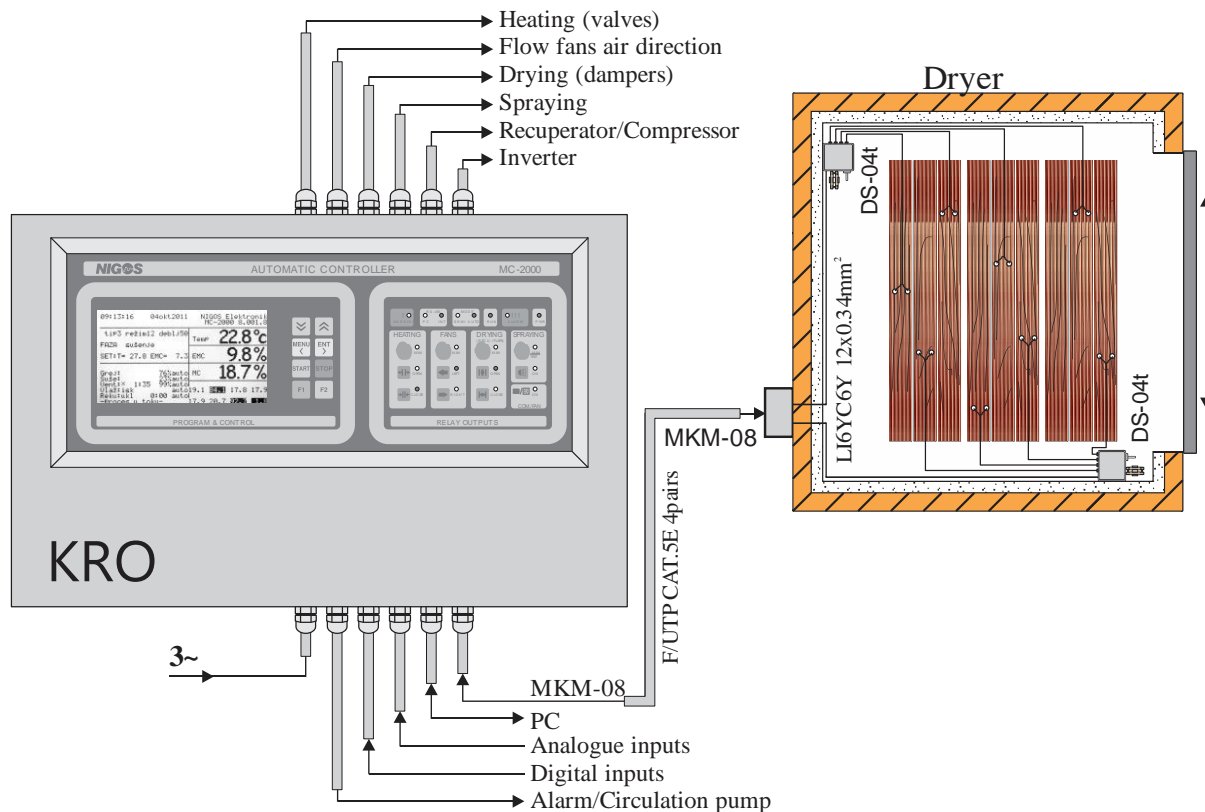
Heating (valves)
Flow fans air direction
Drying (dampers)
Spraying
Recuperator/Compressor
Inverter

Dryer

NIGOS
AUTOMATIC CONTROLLER
MC-2000

09:13:16 04okt2011 NIGOS Elektronik MC-2000 8.001.0
ti=3 režim12 debl/50
FAZA sušenje
SET:T= 27.8 EMC= 7.3
Temp 22.8°c
EMC 9.8%
MC 18.7%

MENU ENT
START STOP
F1 F2

PROGRAM & CONTROL

HEATING FANS DRYING SPRAYING

RELAY OUTPUTS

KRO

DS-04t
LI6YC6Y 12x0.34mm$^2$
DS-04t

MKM-08
F/UTP CAT.5E 4pairs

3~

MKM-08
PC
Analogue inputs
Digital inputs
Alarm/Circulation pump